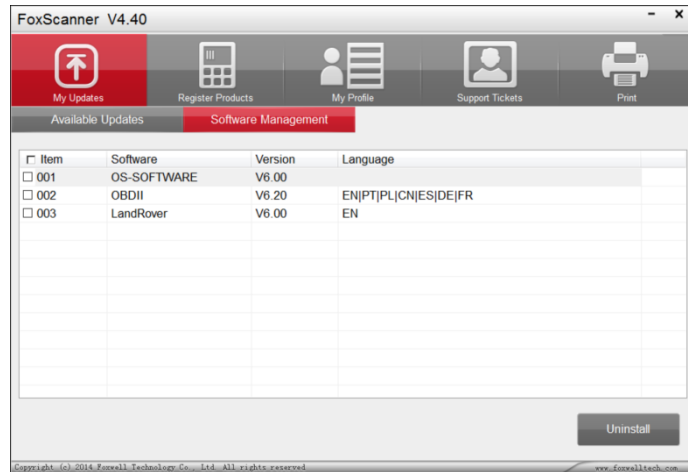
FoxScanner V4.40

- ×

My Updates
Register Products
My Profile
Support Tickets
Print

Available Updates
Software Management

| Item | Software | Version | Language |
|---|---|---|---|
| 001 | OS-SOFTWARE | V6.00 | |
| 002 | OBDII | V6.20 | EN\|PT\|PL\|CN\|ES\|DE\|FR |
| 003 | LandRover | V6.00 | EN |

Uninstall

Copyright (c) 2014 Foxwell Technology Co., Ltd All rights reserved
www.foxwelltech.com